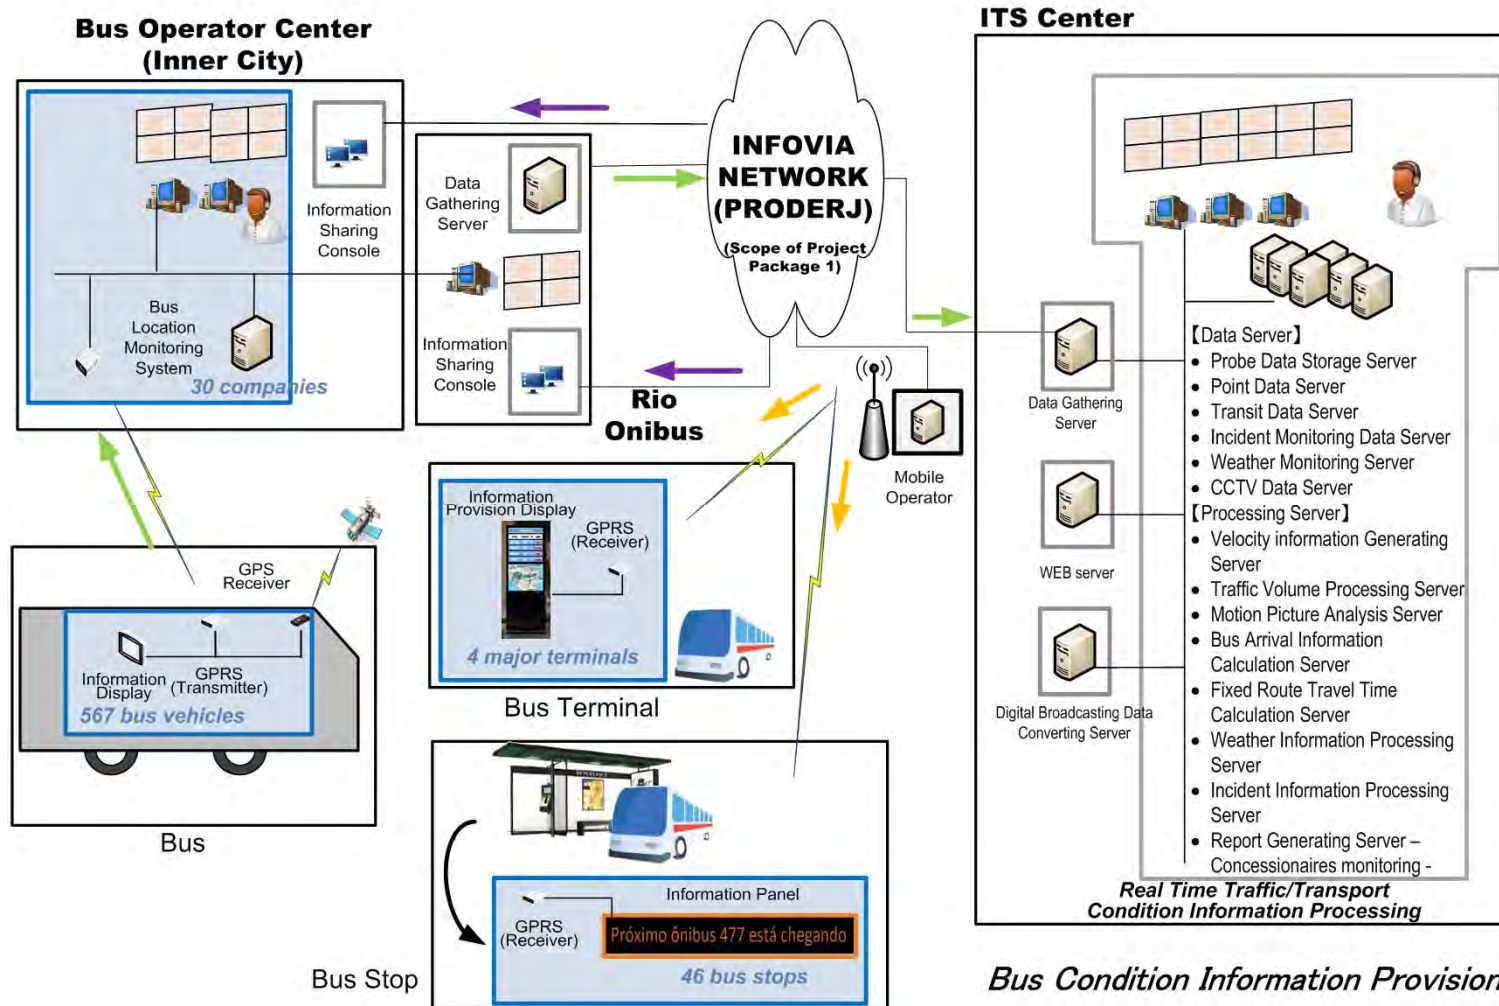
Bus Operator Center (Inner City)

Information Sharing Console

Bus Location Monitoring System

30 companies

Data Gathering Server

Information Sharing Console

INFOVIA NETWORK (PRODERJ)

(Scope of Project Package 1)

Rio Onibus

Mobile Operator

ITS Center

Data Gathering Server

WEB server

Digital Broadcasting Data Converting Server

【Data Server】
- Probe Data Storage Server
- Point Data Server
- Transit Data Server
- Incident Monitoring Data Server
- Weather Monitoring Server
- CCTV Data Server

【Processing Server】
- Velocity information Generating Server
- Traffic Volume Processing Server
- Motion Picture Analysis Server
- Bus Arrival Information Calculation Server
- Fixed Route Travel Time Calculation Server
- Weather Information Processing Server
- Incident Information Processing Server
- Report Generating Server – Concessionaires monitoring -

Real Time Traffic/Transport Condition Information Processing

GPS Receiver

Information Display

GPRS (Transmitter)

567 bus vehicles

Bus

Information Provision Display

GPRS (Receiver)

4 major terminals

Bus Terminal

Information Panel

GPRS (Receiver)

Próximo ônibus 477 está chegando

46 bus stops

Bus Stop

Bus Condition Information Provision